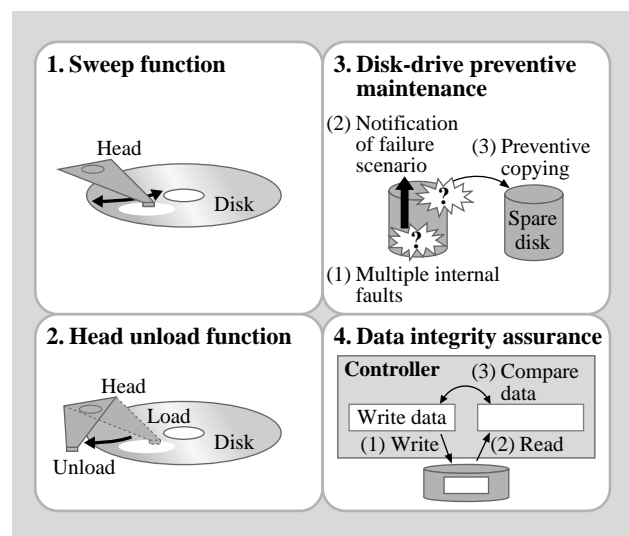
1. Sweep function

Head

Disk

3. Disk-drive preventive maintenance

(2) Notification of failure scenario

(3) Preventive copying

?

?

Spare disk

(1) Multiple internal faults

2. Head unload function

Head

Load

Disk

Unload

4. Data integrity assurance

Controller

(3) Compare data

Write data

(1) Write

(2) Read